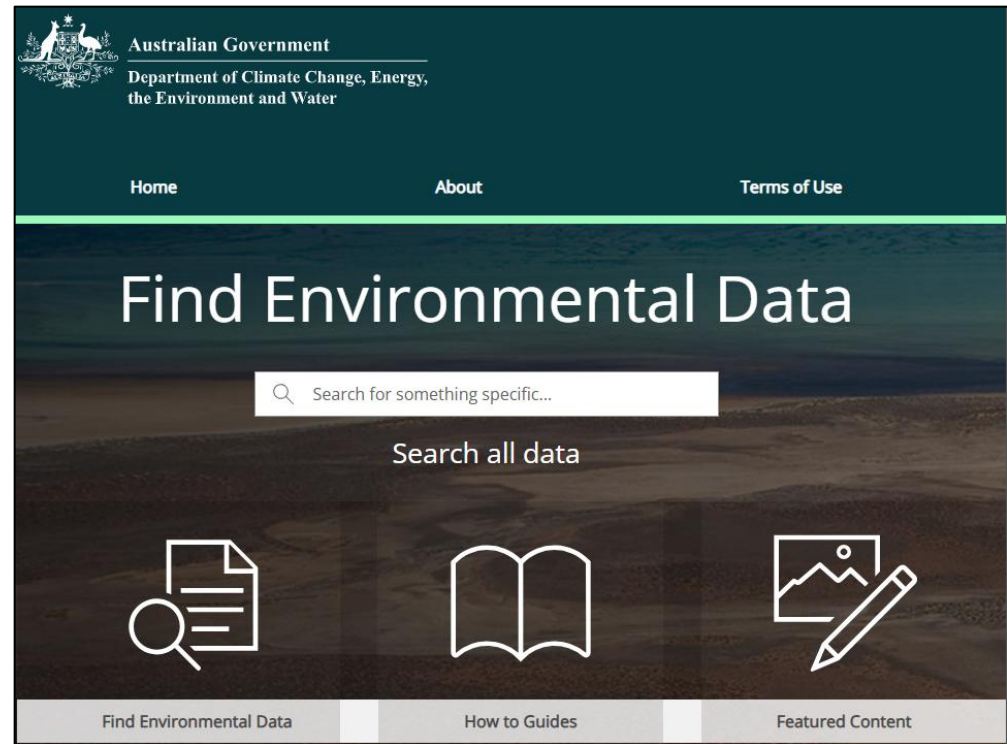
Australian Government
Department of Climate Change, Energy, the Environment and Water

Home
About
Terms of Use

Find Environmental Data

Search for something specific...

Search all data

Find Environmental Data
How to Guides
Featured Content